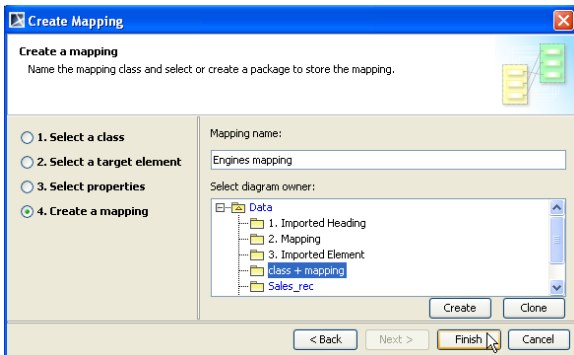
Create Mapping

Create a mapping
Name the mapping class and select or create a package to store the mapping.

1. Select a class
2. Select a target element
3. Select properties
4. Create a mapping

Mapping name:
Engines mapping
Select diagram owner:
Data
1. Imported Heading
2. Mapping
3. Imported Element
class + mapping
Sales_rec

Create
Clone

< Back
Next >
Finish
Cancel